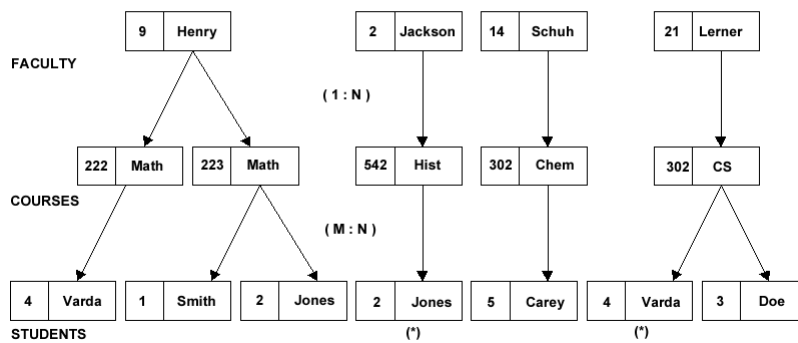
| 9 | Henry |
|---|---|

| 2 | Jackson |
|---|---|

| 14 | Schuh |
|---|---|

| 21 | Lerner |
|---|---|

FACULTY

( 1 : N )

| 222 | Math |
|---|---|

| 223 | Math |
|---|---|

| 542 | Hist |
|---|---|

| 302 | Chem |
|---|---|

| 302 | CS |
|---|---|

COURSES

( M : N )

| 4 | Varda |
|---|---|

| 1 | Smith |
|---|---|

| 2 | Jones |
|---|---|

| 2 | Jones |
|---|---|

| 5 | Carey |
|---|---|

| 4 | Varda |
|---|---|

| 3 | Doe |
|---|---|

STUDENTS

(*)

(*)